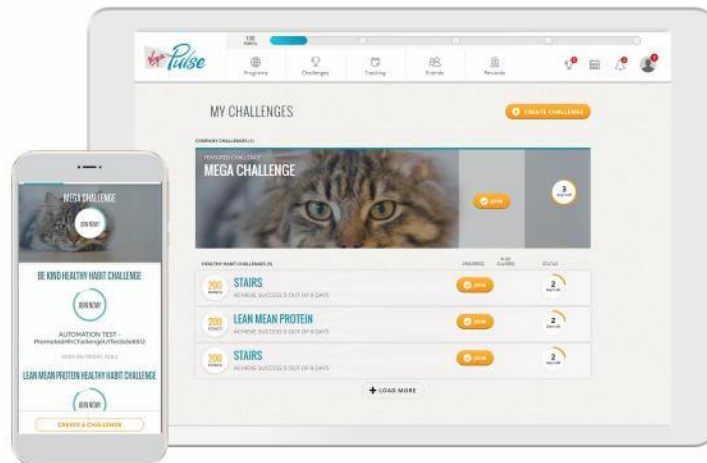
Virgin Pulse

Programs Challenges Tracking Friends Rewards

MY CHALLENGES

CREATE CHALLENGE

COMPANY CHALLENGES (1)

FEATURED CHALLENGE
MEGA CHALLENGE

JOIN

3
DAYS LEFT

HEALTHY HABIT CHALLENGES (3)

PROGRESS

STATUS

200 POINTS
STAIRS
ACHIEVE SUCCESS 5 OUT OF 8 DAYS
JOIN
2
DAYS LEFT

200 POINTS
LEAN MEAN PROTEIN
ACHIEVE SUCCESS 5 OUT OF 8 DAYS
JOIN
2
DAYS LEFT

200 POINTS
STAIRS
ACHIEVE SUCCESS 5 OUT OF 8 DAYS
JOIN
2
DAYS LEFT

LOAD MORE

MEGA CHALLENGE
JOIN NOW!

BE KIND HEALTHY HABIT CHALLENGE
JOIN NOW!

AUTOMATION TEST - PromotedHhChallengeUiTest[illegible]

LEAN MEAN PROTEIN HEALTHY HABIT CHALLENGE
JOIN NOW!

CREATE A CHALLENGE